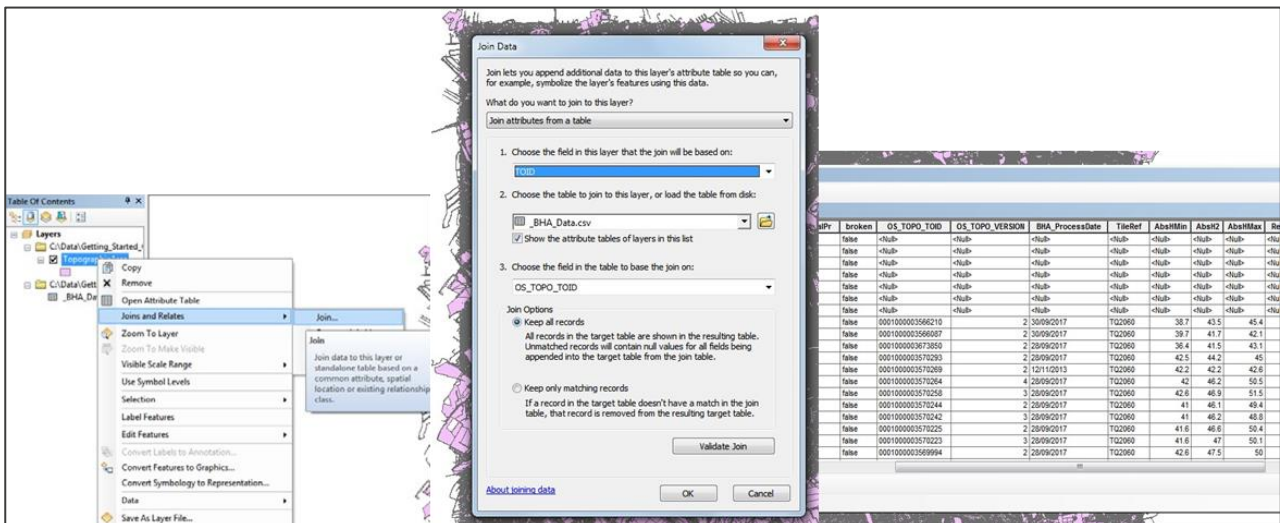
Table Of Contents

Layers

C:\Data\Getting_Started_

Topograp

C:\Data\Gett

_BHA_Da

Copy

Remove

Open Attribute Table

Joins and Relates

Join...

Zoom To Layer

Zoom To Make Visible

Visible Scale Range

Use Symbol Levels

Selection

Label Features

Edit Features

Convert Labels to Annotation...

Convert Features to Graphics...

Convert Symbology to Representation...

Data

Save As Layer File...

Join

Join data to this layer or standalone table based on a common attribute, spatial location or existing relationship class.

Join Data

Join lets you append additional data to this layer's attribute table so you can, for example, symbolize the layer's features using this data.

What do you want to join to this layer?

Join attributes from a table

1. Choose the field in this layer that the join will be based on:

TOID

2. Choose the table to join to this layer, or load the table from disk:

_BHA_Data.csv

Show the attribute tables of layers in this list

3. Choose the field in the table to base the join on:

OS_TOPO_TOID

Join Options

Keep all records

All records in the target table are shown in the resulting table. Unmatched records will contain null values for all fields being appended into the target table from the join table.

Keep only matching records

If a record in the target table doesn't have a match in the join table, that record is removed from the resulting target table.

Validate Join

About joining data

OK

Cancel

| alPr | broken | OS_TOPO_TOID | OS_TOPO_VERSION | BHA_ProcessDate | TileRef | AbsHMin | AbsH2 | AbsHMax | Re |
|---|---|---|---|---|---|---|---|---|---|
| | false | <Null> | <Null> | <Null> | <Null> | <Null> | <Null> | <Null> | <Nu |
| | false | <Null> | <Null> | <Null> | <Null> | <Null> | <Null> | <Null> | <Nu |
| | false | <Null> | <Null> | <Null> | <Null> | <Null> | <Null> | <Null> | <Nu |
| | false | <Null> | <Null> | <Null> | <Null> | <Null> | <Null> | <Null> | <Nu |
| | false | <Null> | <Null> | <Null> | <Null> | <Null> | <Null> | <Null> | <Nu |
| | false | <Null> | <Null> | <Null> | <Null> | <Null> | <Null> | <Null> | <Nu |
| | false | <Null> | <Null> | <Null> | <Null> | <Null> | <Null> | <Null> | <Nu |
| | false | 0001000003566210 | 2 | 30/09/2017 | TQ2060 | 38.7 | 43.5 | 45.4 | |
| | false | 0001000003566087 | 2 | 30/09/2017 | TQ2060 | 39.7 | 41.7 | 42.1 | |
| | false | 0001000003573850 | 2 | 28/09/2017 | TQ2060 | 36.4 | 41.5 | 43.1 | |
| | false | 0001000003570293 | 2 | 28/09/2017 | TQ2060 | 42.5 | 44.2 | 45 | |
| | false | 0001000003570269 | 2 | 12/11/2013 | TQ2060 | 42.2 | 42.2 | 42.6 | |
| | false | 0001000003570264 | 4 | 28/09/2017 | TQ2060 | 42 | 46.2 | 50.5 | |
| | false | 0001000003570258 | 3 | 28/09/2017 | TQ2060 | 42.6 | 46.9 | 51.5 | |
| | false | 0001000003570244 | 2 | 28/09/2017 | TQ2060 | 41 | 46.1 | 49.4 | |
| | false | 0001000003570242 | 3 | 28/09/2017 | TQ2060 | 41 | 46.2 | 48.8 | |
| | false | 0001000003570225 | 2 | 28/09/2017 | TQ2060 | 41.6 | 46.6 | 50.4 | |
| | false | 0001000003570223 | 3 | 28/09/2017 | TQ2060 | 41.6 | 47 | 50.1 | |
| | false | 0001000003569994 | 2 | 28/09/2017 | TQ2060 | 42.6 | 47.5 | 50 | |